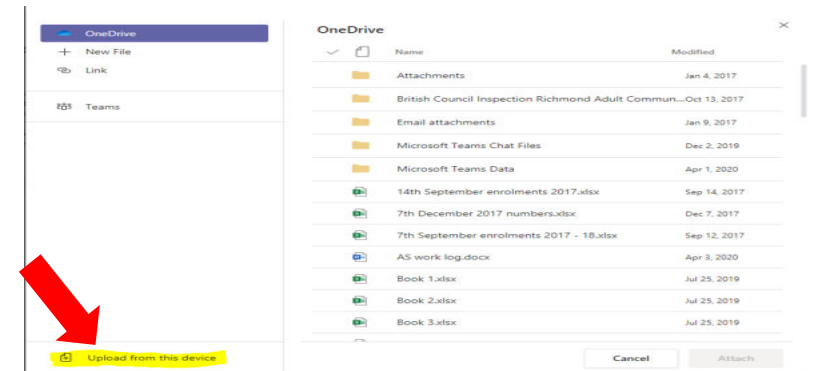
OneDrive
+ New File
Link
Teams

OneDrive

| | Name | Modified |
|---|---|---|
| | Attachments | Jan 4, 2017 |
| | British Council Inspection Richmond Adult Commun... | Oct 13, 2017 |
| | Email attachments | Jan 9, 2017 |
| | Microsoft Teams Chat Files | Dec 2, 2019 |
| | Microsoft Teams Data | Apr 1, 2020 |
| | 14th September enrolments 2017.xlsx | Sep 14, 2017 |
| | 7th December 2017 numbers.xlsx | Dec 7, 2017 |
| | 7th September enrolments 2017 - 18.xlsx | Sep 12, 2017 |
| | AS work log.docx | Apr 3, 2020 |
| | Book 1.xlsx | Jul 25, 2019 |
| | Book 2.xlsx | Jul 25, 2019 |
| | Book 3.xlsx | Jul 25, 2019 |

Upload from this device
Cancel
Attach